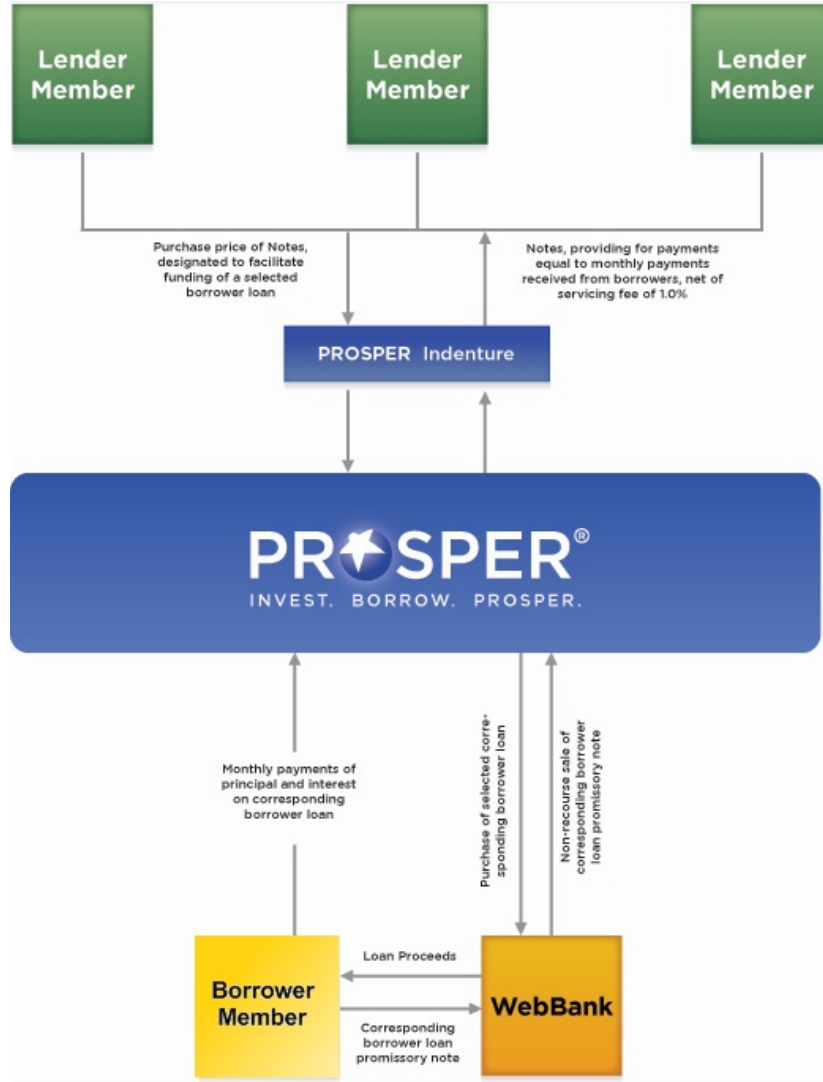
Lender Member

Lender Member

Lender Member

Purchase price of Notes, designated to facilitate funding of a selected borrower loan

Notes, providing for payments equal to monthly payments received from borrowers, net of servicing fee of 1.0%

PROSPER Indenture

PROSPER®
INVEST. BORROW. PROSPER.

Monthly payments of principal and interest on corresponding borrower loan

Purchase of selected corresponding borrower loan

Non-recourse sale of corresponding borrower loan promissory note

Borrower Member

Loan Proceeds

Corresponding borrower loan promissory note

WebBank